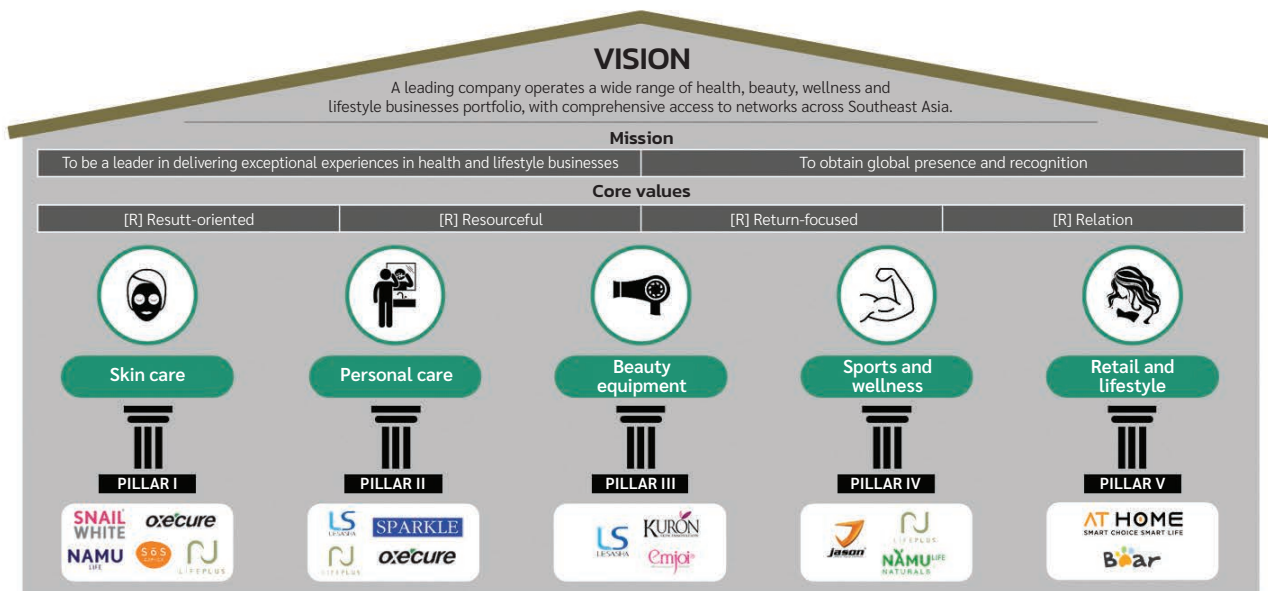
VISION

A leading company operates a wide range of health, beauty, wellness and lifestyle businesses portfolio, with comprehensive access to networks across Southeast Asia.

Mission

| To be a leader in delivering exceptional experiences in health and lifestyle businesses | To obtain global presence and recognition |
|---|---|

Core values

| [R] Resutt-oriented | [R] Resourceful | [R] Return-focused | [R] Relation |
|---|---|---|---|

Skin care

PILLAR I

SNAIL WHITE
oxecure
NAMU LIFE
SOS
LIFEPLUS

Personal care

PILLAR II

LS LESASHA
SPARKLE
LIFEPLUS
oxecure

Beauty equipment

PILLAR III

LS LESASHA
KURON
Emjoi

Sports and wellness

PILLAR IV

Jason
LIFEPLUS
NAMU LIFE NATURALS

Retail and lifestyle

PILLAR V

AT HOME
SMART CHOICE SMART LIFE
Bear